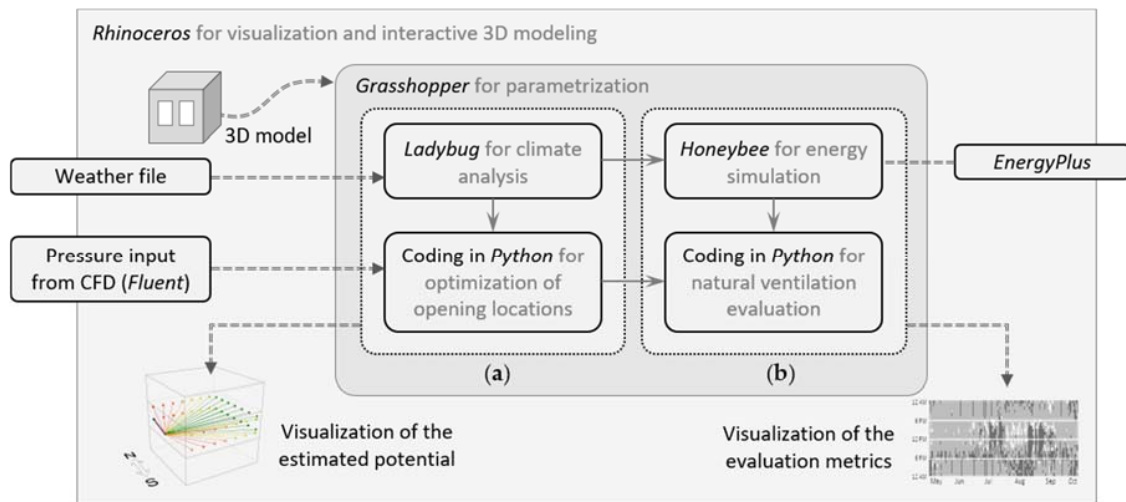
Rhinoceros for visualization and interactive 3D modeling

Grasshopper for parametrization

3D model

Weather file

Ladybug for climate analysis

Honeybee for energy simulation

EnergyPlus

Pressure input from CFD (Fluent)

Coding in Python for optimization of opening locations

Coding in Python for natural ventilation evaluation

(a)

(b)

N

S

Visualization of the estimated potential

Visualization of the evaluation metrics

12 AM

6 PM

12 PM

6 PM

12 AM

May Jun Jul Aug Sep Oct